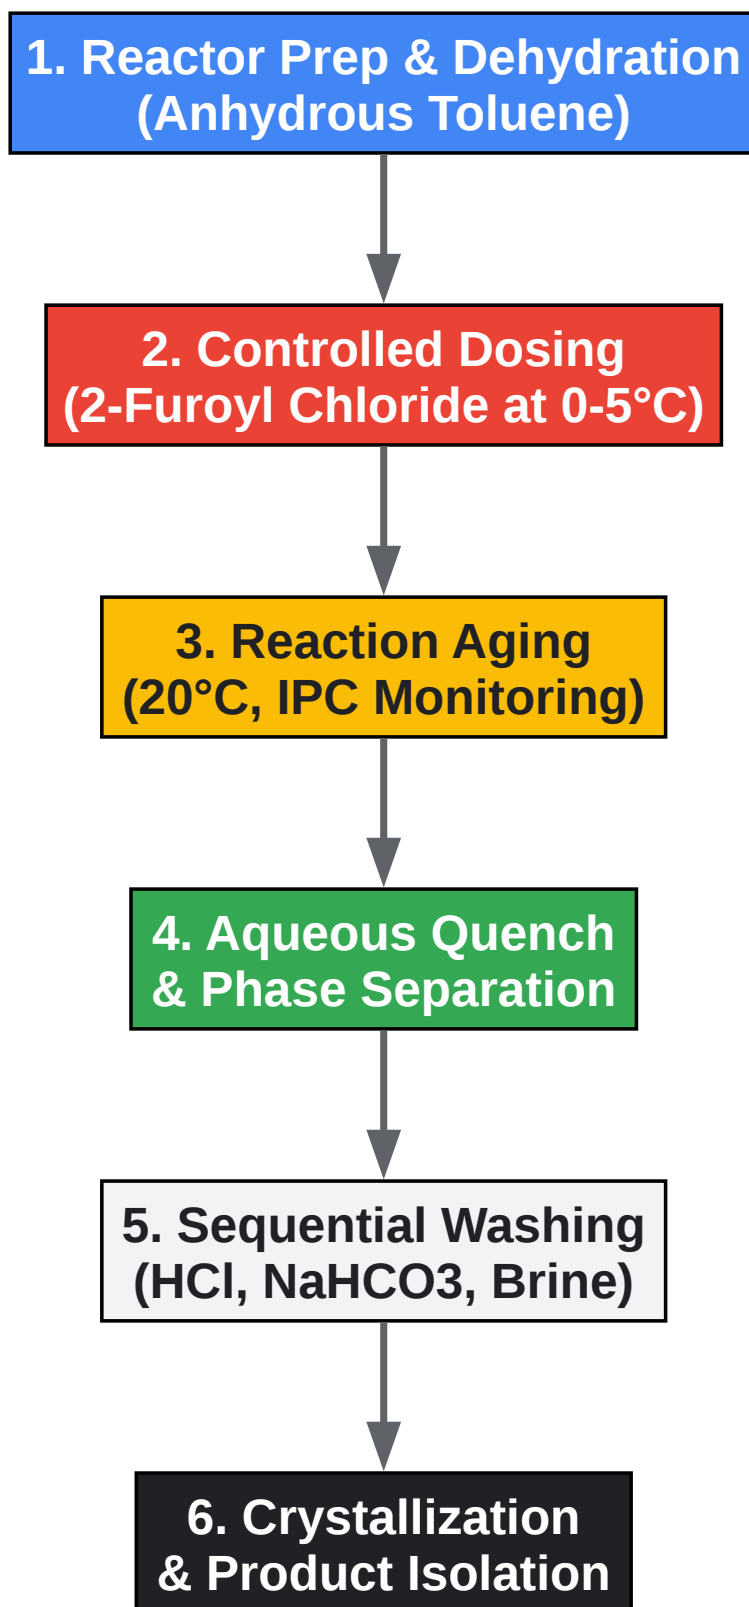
1. Reactor Prep & Dehydration
(Anhydrous Toluene)

2. Controlled Dosing
(2-Furoyl Chloride at 0-5°C)

3. Reaction Aging
(20°C, IPC Monitoring)

4. Aqueous Quench
& Phase Separation

5. Sequential Washing
(HCl, NaHCO3, Brine)

6. Crystallization
& Product Isolation